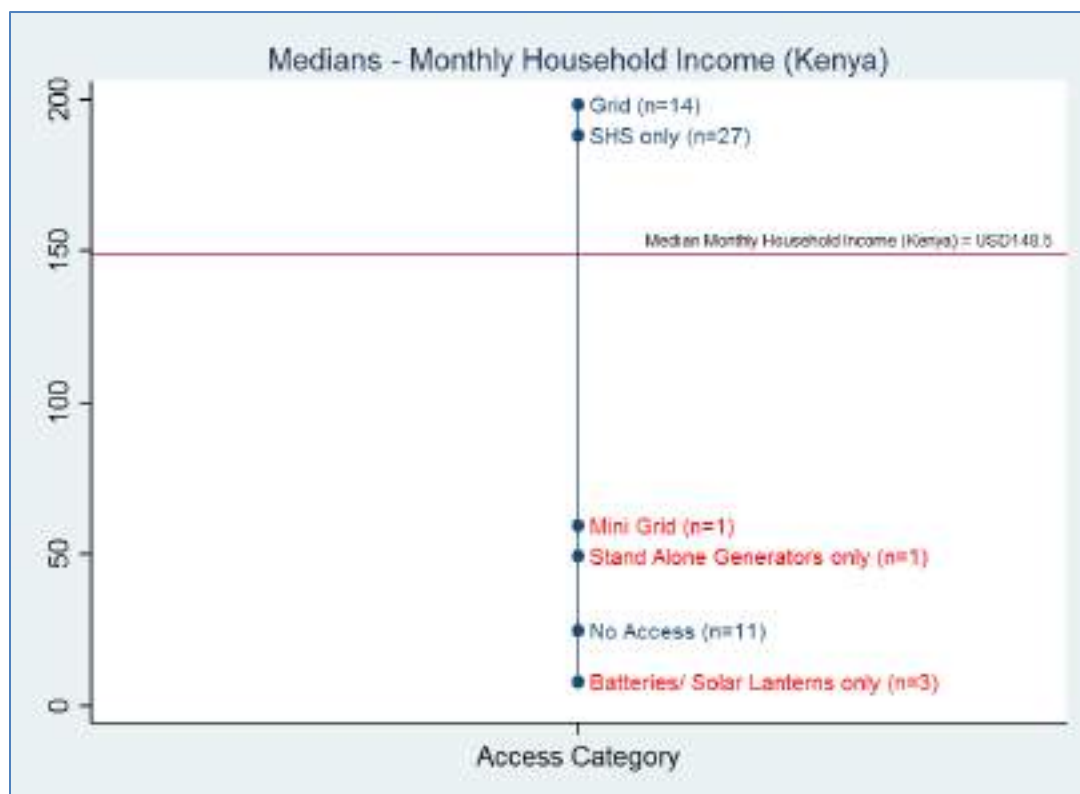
Medians - Monthly Household Income (Kenya)

200
150
100
50
0

Grid (n=14)
SHS only (n=27)
Median Monthly Household Income (Kenya) = USD148.5
Mini Grid (n=1)
Stand Alone Generators only (n=1)
No Access (n=11)
Batteries/ Solar Lanterns only (n=3)

Access Category